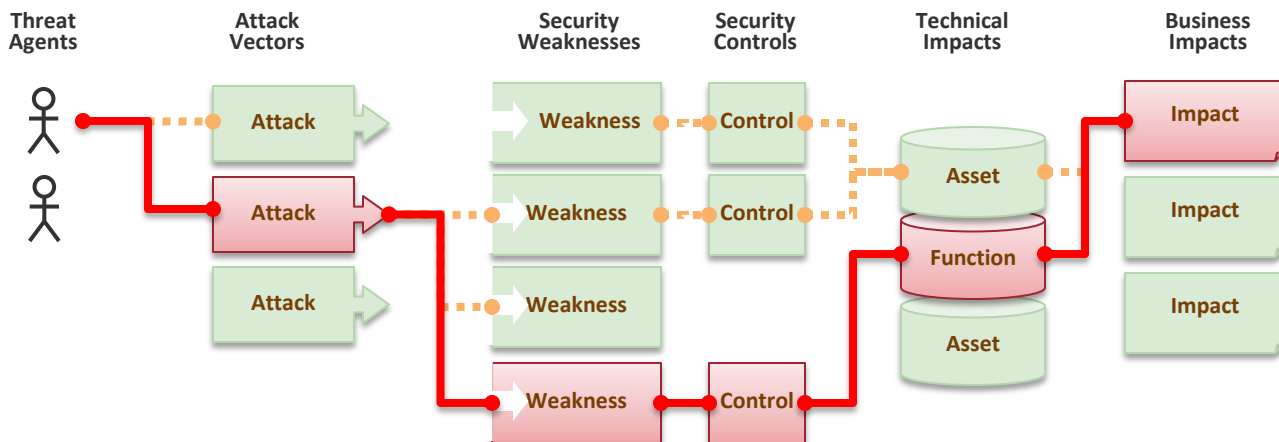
Threat Agents

Attack Vectors

Security Weaknesses

Security Controls

Technical Impacts

Business Impacts

Attack

Attack

Attack

Weakness

Weakness

Weakness

Weakness

Control

Control

Control

Asset

Function

Asset

Impact

Impact

Impact